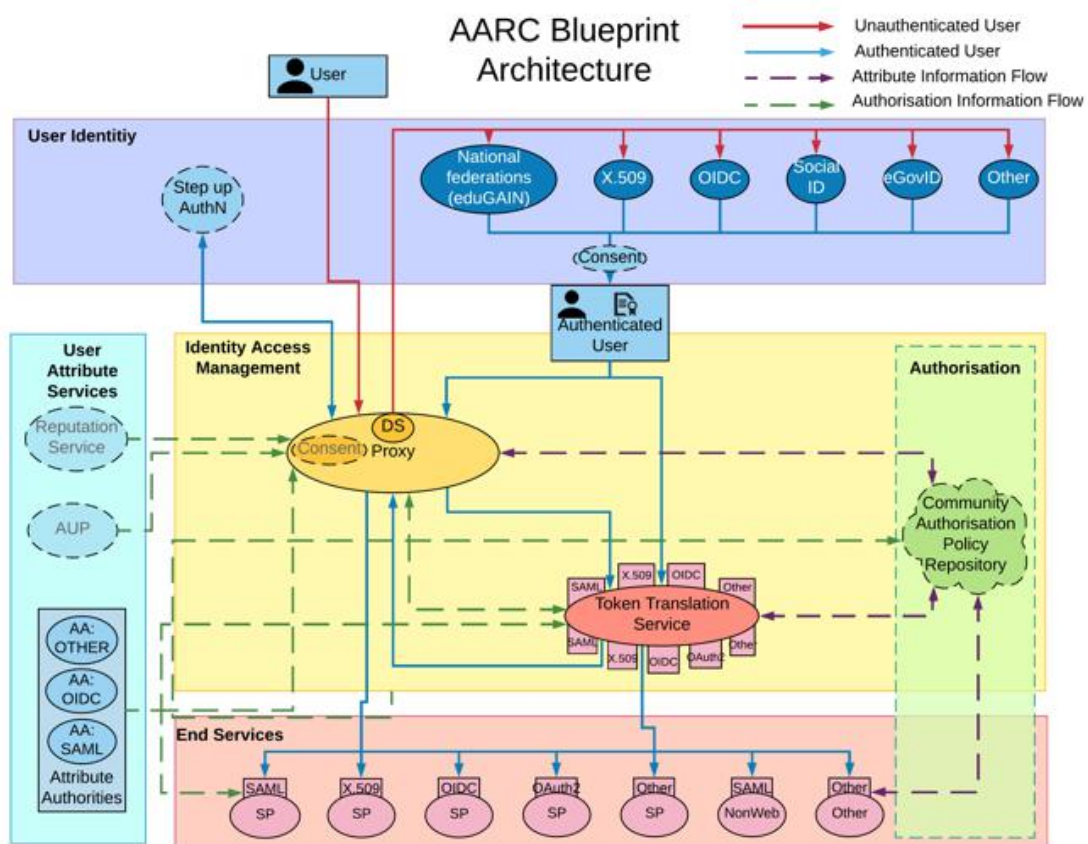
AARC Blueprint Architecture

Unauthenticated User
Authenticated User
Attribute Information Flow
Authorisation Information Flow

User

User Identitiy

Step up AuthN

National federations (eduGAIN)
X.509
OIDC
Social ID
eGovID
Other

Consent

Authenticated User

User Attribute Services

Reputation Service

AUP

AA: OTHER
AA: OIDC
AA: SAML
Attribute Authorities

Identity Access Management

DS
Consent
Proxy

Token Translation Service
SAML
X.509
OIDC
Other
SAML
X.509
OIDC
OAuth2
Other

Authorisation

Community Authorisation Policy Repository

End Services

SAML SP
X.509 SP
OIDC SP
OAuth2 SP
Other SP
SAML NonWeb
Other Other